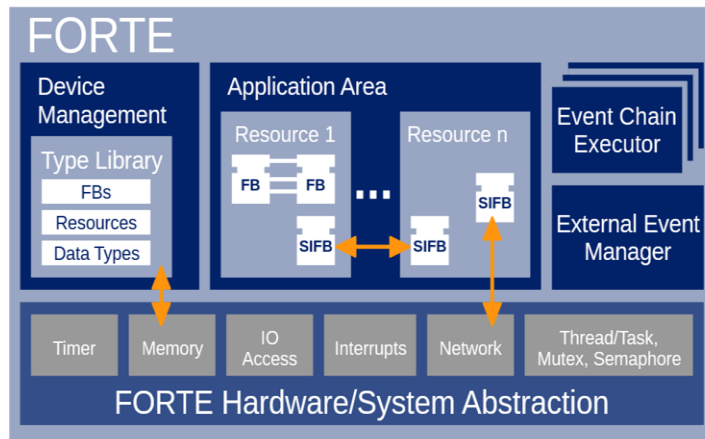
FORTE

Device Management

Type Library

FBs

Resources

Data Types

Application Area

Resource 1

FB

FB

SIFB

...

Resource n

SIFB

SIFB

Event Chain Executor

External Event Manager

Timer

Memory

IO Access

Interrupts

Network

Thread/Task, Mutex, Semaphore

FORTE Hardware/System Abstraction